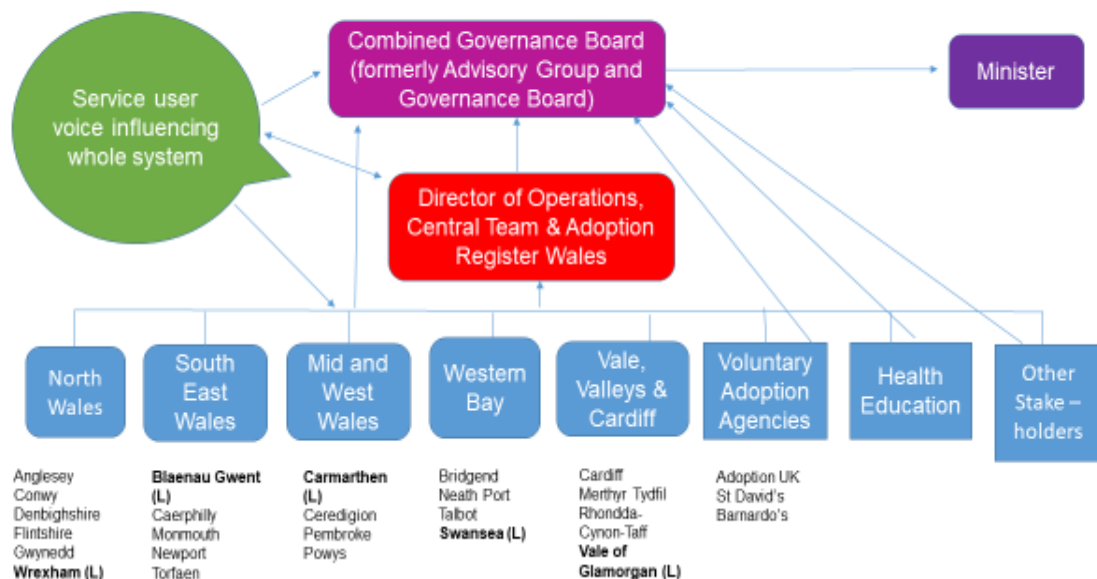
Combined Governance Board (formerly Advisory Group and Governance Board)

Minister

Service user voice influencing whole system

Director of Operations, Central Team & Adoption Register Wales

North Wales

South East Wales

Mid and West Wales

Western Bay

Vale, Valleys & Cardiff

Voluntary Adoption Agencies

Health Education

Other Stake – holders

Anglesey
Conwy
Denbighshire
Flintshire
Gwynedd
**Wrexham (L)**

**Blaenau Gwent (L)**
Caerphilly
Monmouth
Newport
Torfaen

**Carmarthen (L)**
Ceredigion
Pembroke
Powys

Bridgend
Neath Port Talbot
**Swansea (L)**

Cardiff
Merthyr Tydfil
Rhondda-Cynon-Taff
**Vale of Glamorgan (L)**

Adoption UK
St David's
Barnardo's